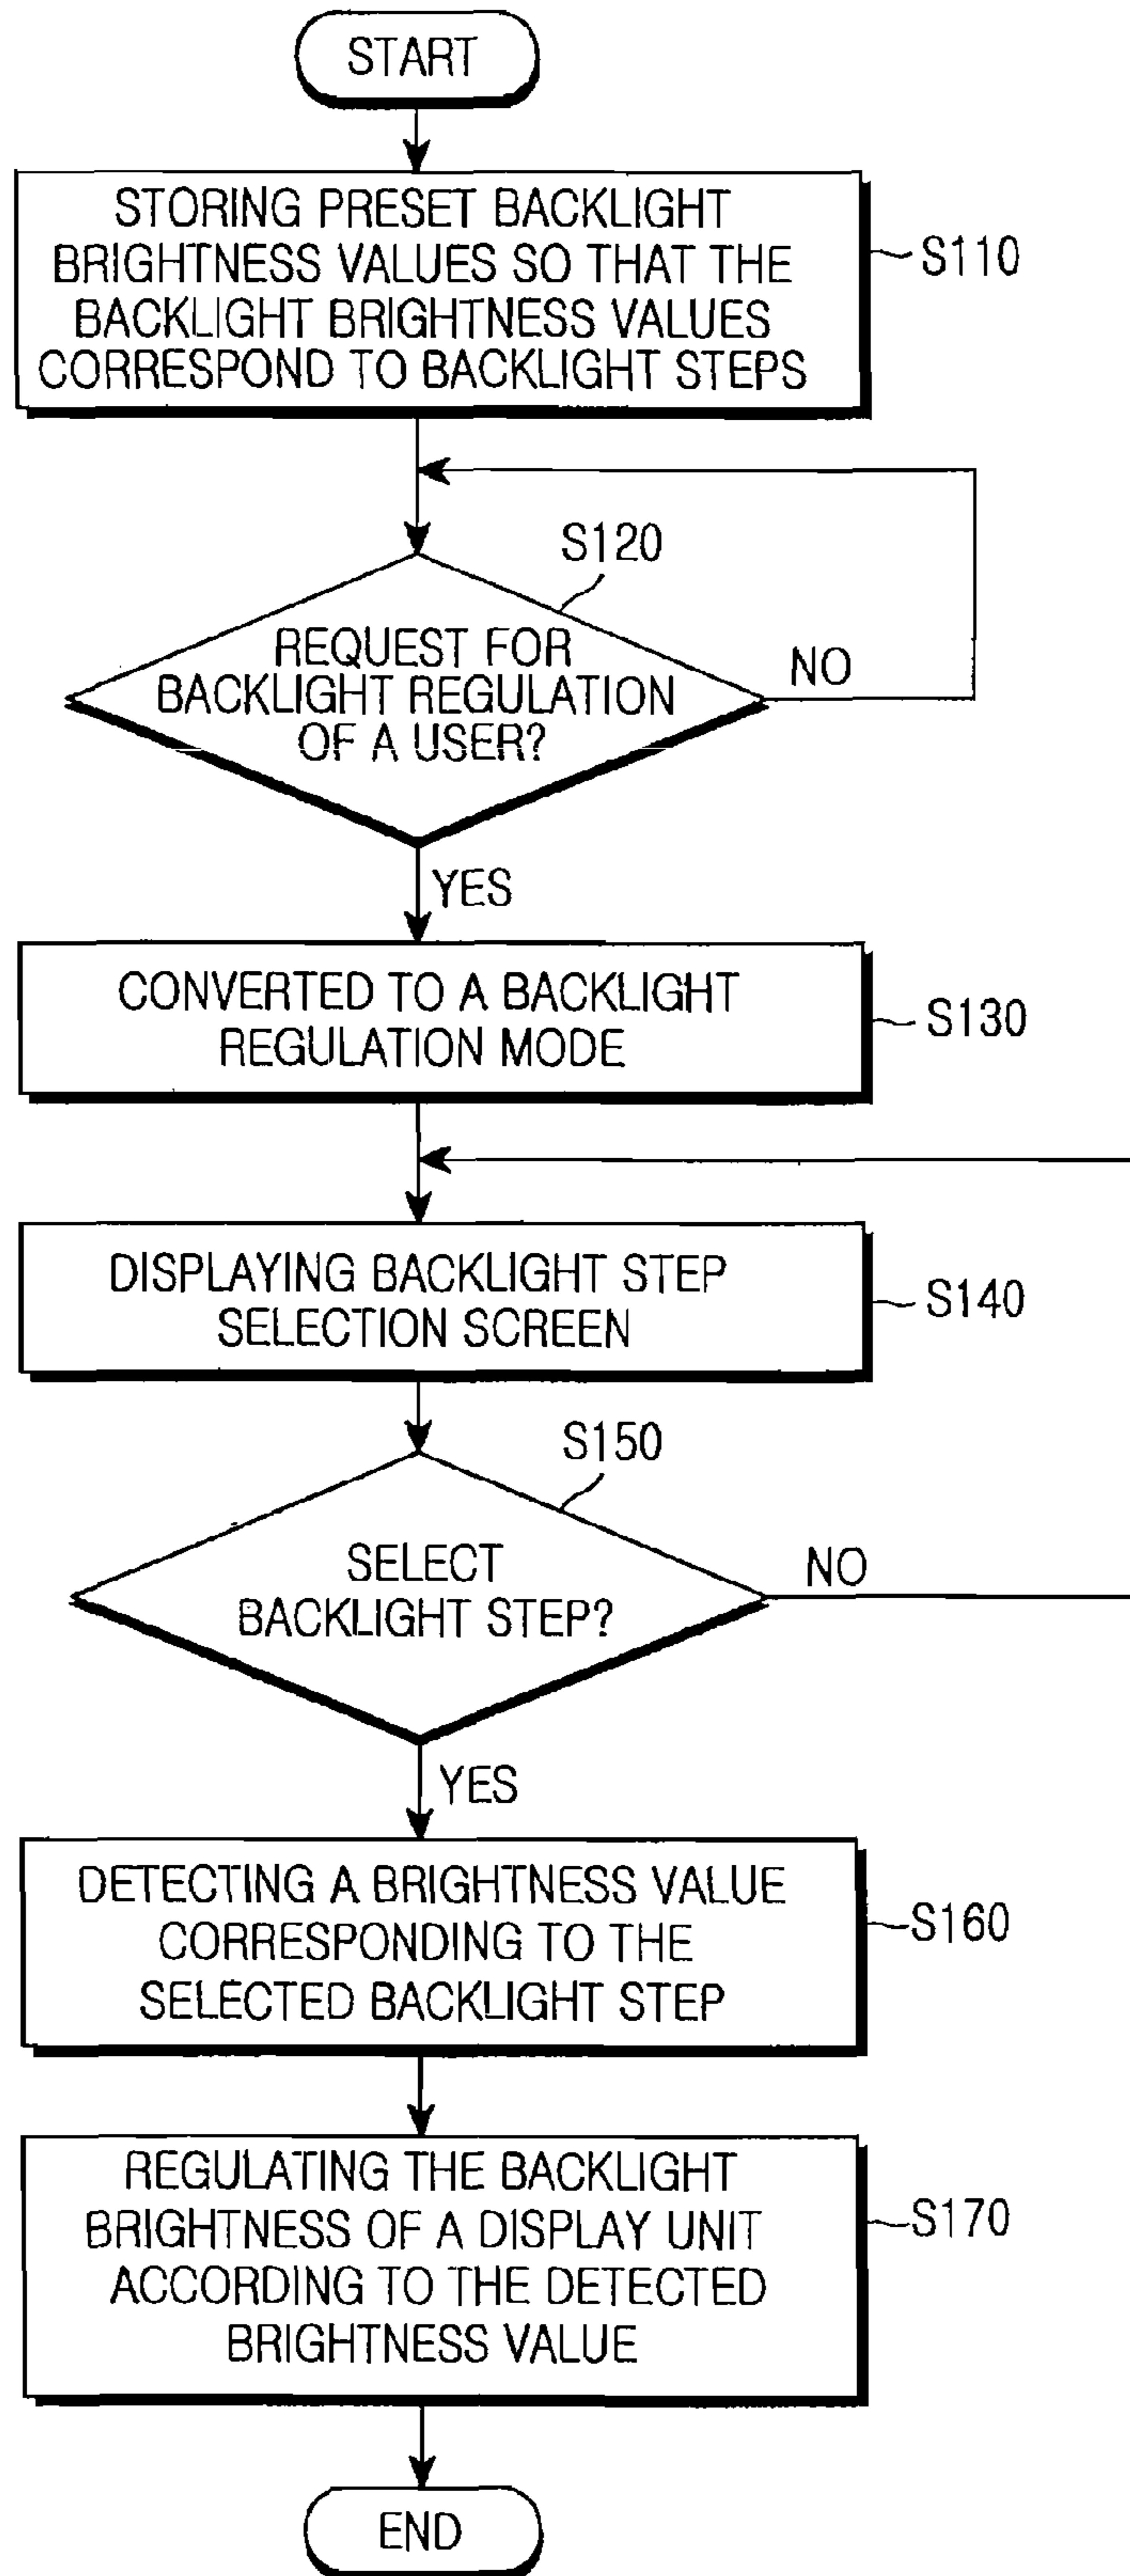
START

STORING PRESET BACKLIGHT BRIGHTNESS VALUES SO THAT THE BACKLIGHT BRIGHTNESS VALUES CORRESPOND TO BACKLIGHT STEPS

S110

S120

REQUEST FOR BACKLIGHT REGULATION OF A USER?

NO

YES

CONVERTED TO A BACKLIGHT REGULATION MODE

S130

DISPLAYING BACKLIGHT STEP SELECTION SCREEN

S140

S150

SELECT BACKLIGHT STEP?

NO

YES

DETECTING A BRIGHTNESS VALUE CORRESPONDING TO THE SELECTED BACKLIGHT STEP

S160

REGULATING THE BACKLIGHT BRIGHTNESS OF A DISPLAY UNIT ACCORDING TO THE DETECTED BRIGHTNESS VALUE

S170

END